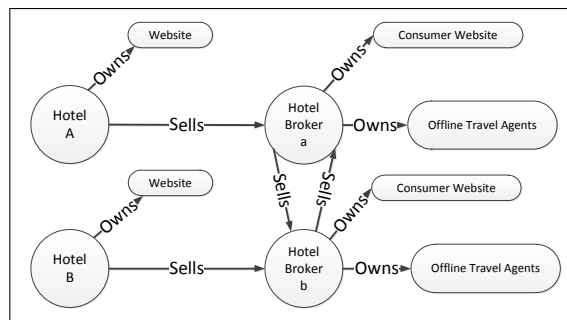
Website

Owns

Hotel A

Sells

Hotel Broker a

Owns

Consumer Website

Owns

Offline Travel Agents

Sells

Sells

Website

Owns

Hotel B

Sells

Hotel Broker b

Owns

Consumer Website

Owns

Offline Travel Agents